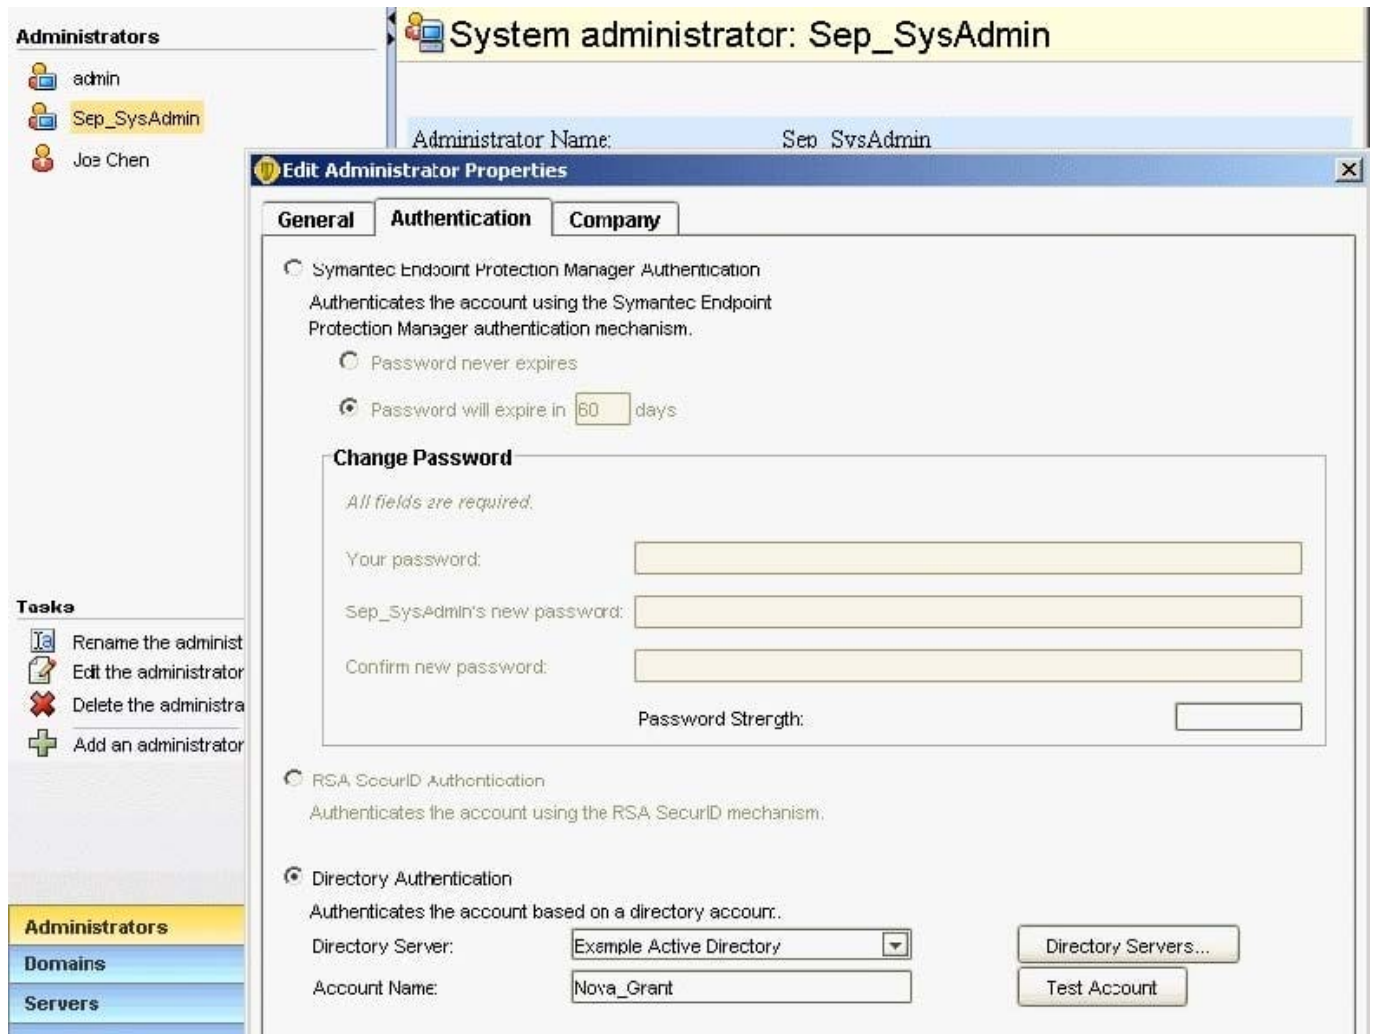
Administrators

admin

Sep_SysAdmin

Joe Chen

System administrator: Sep_SysAdmin

Administrator Name: Sep_SysAdmin

Edit Administrator Properties

General | Authentication | Company

Symantec Endpoint Protection Manager Authentication

Authenticates the account using the Symantec Endpoint Protection Manager authentication mechanism.

Password never expires

Password will expire in 60 days

Change Password

All fields are required.

Your password:

Sep_SysAdmin's new password:

Confirm new password:

Password Strength:

RSA SecurID Authentication

Authenticates the account using the RSA SecurID mechanism.

Directory Authentication

Authenticates the account based on a directory account.

Directory Server: Example Active Directory

Directory Servers...

Account Name: Nova_Grant

Test Account

Tasks

Rename the administ

Edit the administrator

Delete the administra

Add an administrator

Administrators

Domains

Servers